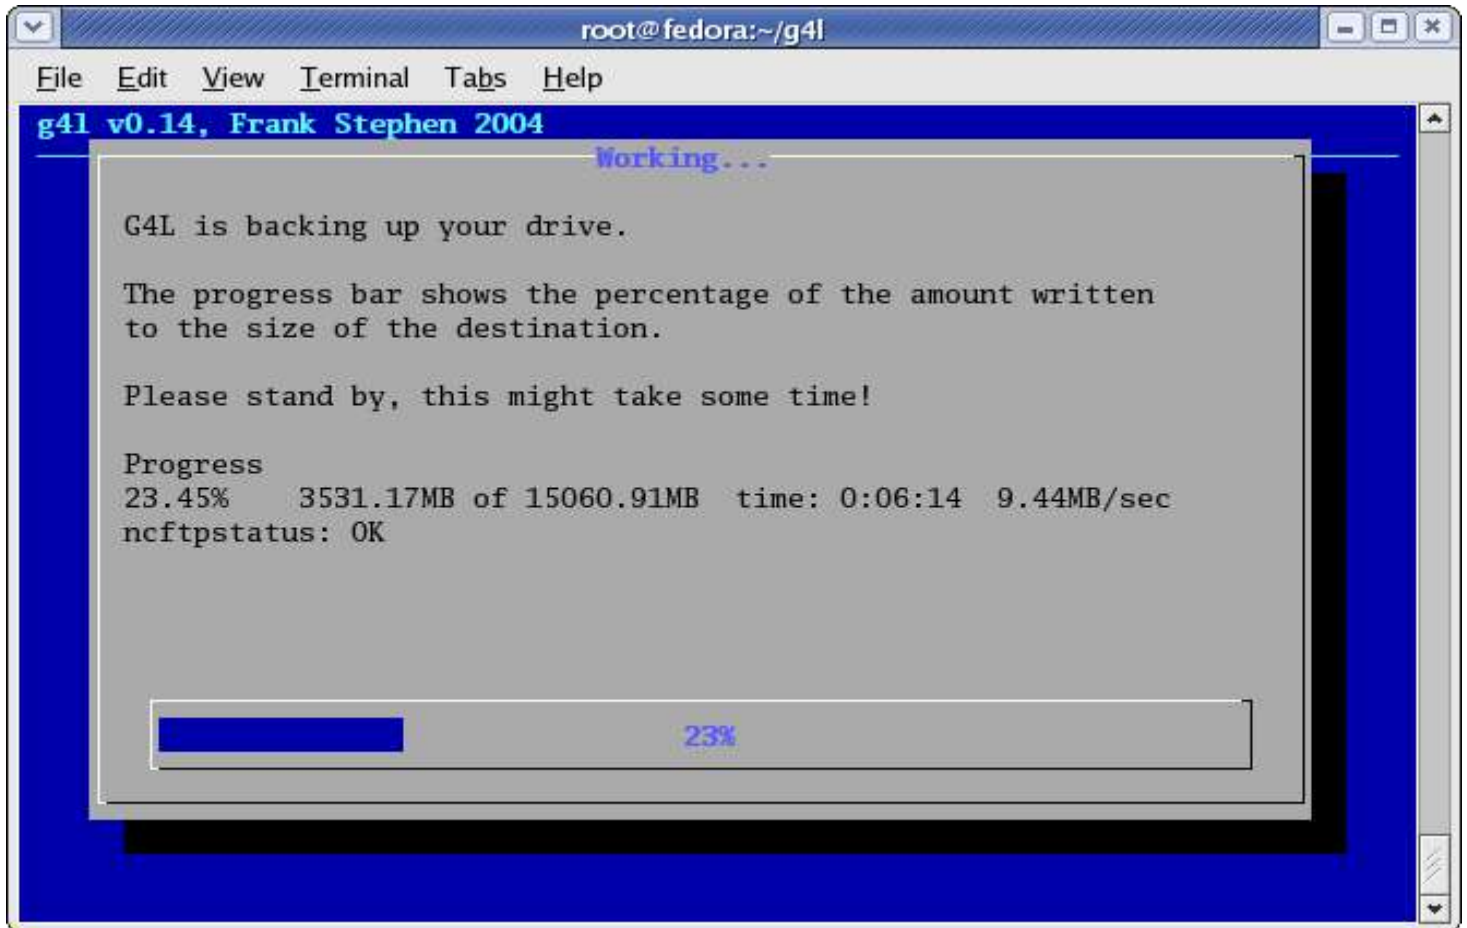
root@fedora:~/g4l

File Edit View Terminal Tabs Help

g4l v0.14, Frank Stephen 2004

Working...

G4L is backing up your drive.

The progress bar shows the percentage of the amount written to the size of the destination.

Please stand by, this might take some time!

Progress
23.45%  3531.17MB of 15060.91MB  time: 0:06:14  9.44MB/sec
ncftpstatus: OK

23%